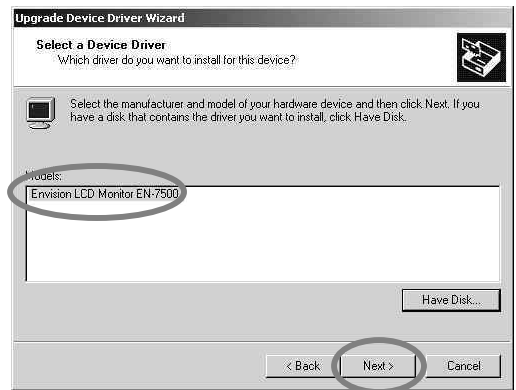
Upgrade Device Driver Wizard

Select a Device Driver
Which driver do you want to install for this device?

Select the manufacturer and model of your hardware device and then click Next. If you have a disk that contains the driver you want to install, click Have Disk.

Models:
Envision LCD Monitor EN-7500

Have Disk...

< Back
Next >
Cancel